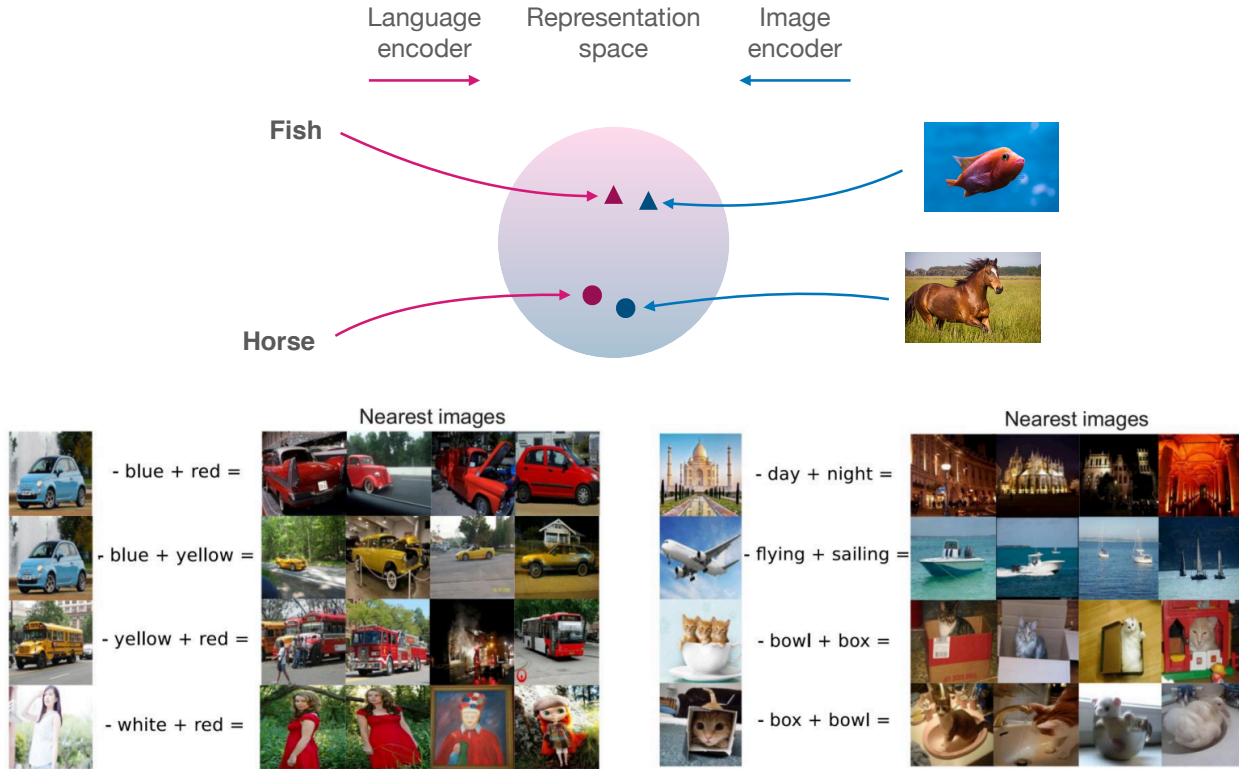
Language encoder

Representation space

Image encoder

Fish

Horse

Nearest images

- blue + red =

- blue + yellow =

- yellow + red =

- white + red =

Nearest images

- day + night =

- flying + sailing =

- bowl + box =

- box + bowl =